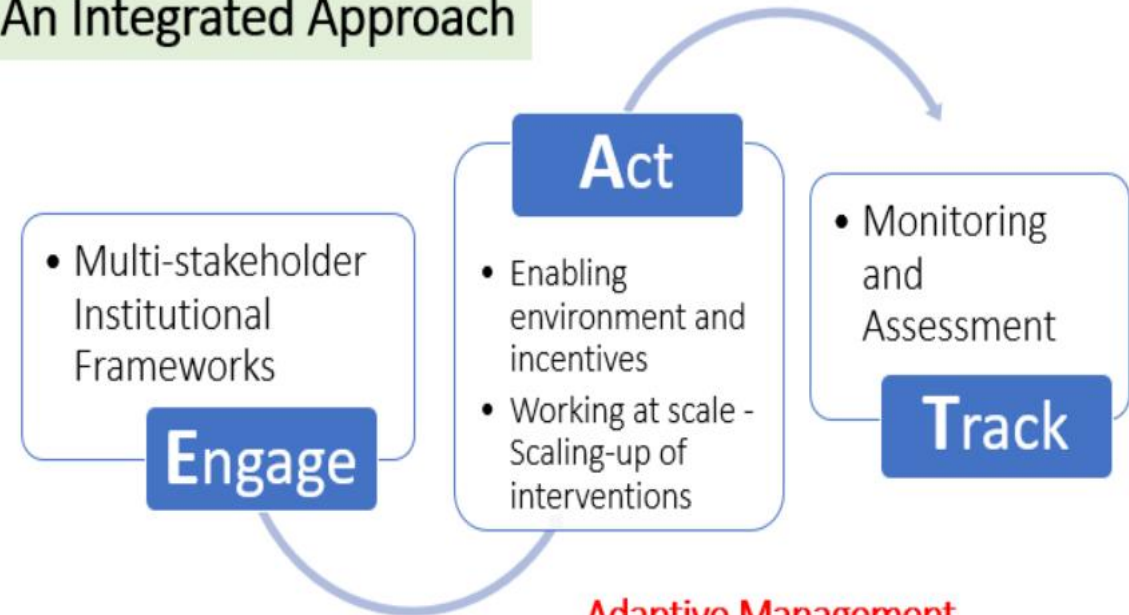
An Integrated Approach

• Multi-stakeholder Institutional Frameworks

Engage

Act

• Enabling environment and incentives
• Working at scale - Scaling-up of interventions

• Monitoring and Assessment

Track

Adaptive Management